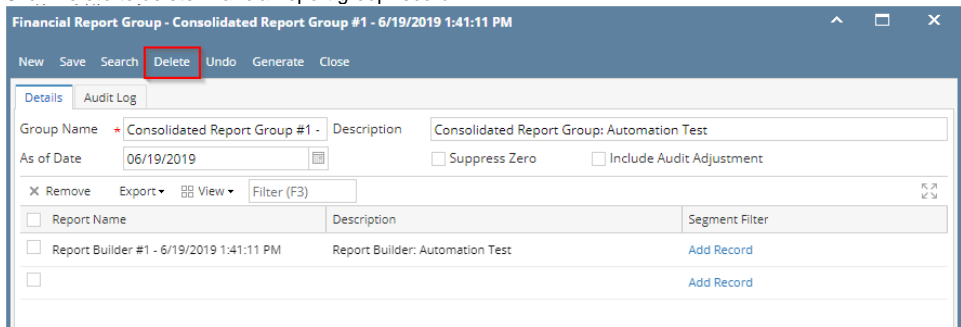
Financial Report Group - Consolidated Report Group #1 - 6/19/2019 1:41:11 PM

New Save Search Delete Undo Generate Close

Details Audit Log

Group Name * Consolidated Report Group #1 - Description Consolidated Report Group: Automation Test

As of Date 06/19/2019 Suppress Zero Include Audit Adjustment

× Remove Export ▾ View ▾ Filter (F3)

| Report Name | Description | Segment Filter |
|---|---|---|
| Report Builder #1 - 6/19/2019 1:41:11 PM | Report Builder: Automation Test | Add Record |
| | | Add Record |